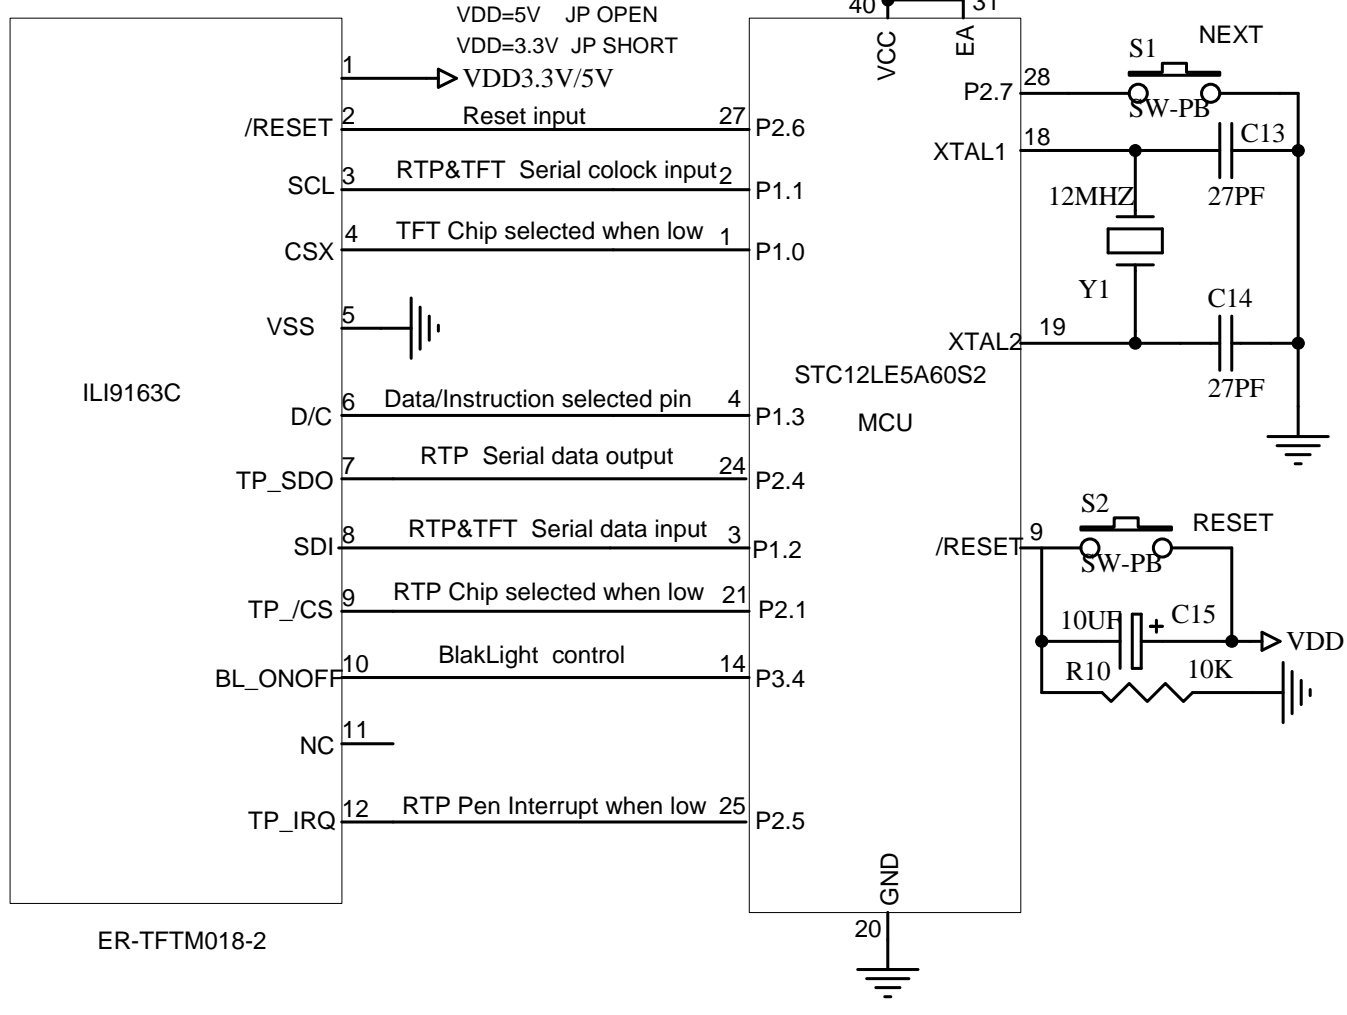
VDD=5V JP OPEN
VDD=3.3V JP SHORT

40 31
VCC EA

ILI9163C

1 VDD3.3V/5V
/RESET 2 Reset input 27 P2.6
SCL 3 RTP&TFT Serial colock input 2 P1.1
CSX 4 TFT Chip selected when low 1 P1.0
VSS 5
D/C 6 Data/Instruction selected pin 4 P1.3
TP_SDO 7 RTP Serial data output 24 P2.4
SDI 8 RTP&TFT Serial data input 3 P1.2
TP_/CS 9 RTP Chip selected when low 21 P2.1
BL_ONOFF 10 BlakLight control 14 P3.4
NC 11
TP_IRQ 12 RTP Pen Interrupt when low 25 P2.5

ER-TFTM018-2

STC12LE5A60S2
MCU

GND
20

S1 NEXT
P2.7 28
SW-PB
XTAL1 18
C13
12MHZ
27PF
Y1
C14
XTAL2 19
27PF

S2 RESET
/RESET 9
SW-PB
10UF C15
VDD
R10 10K